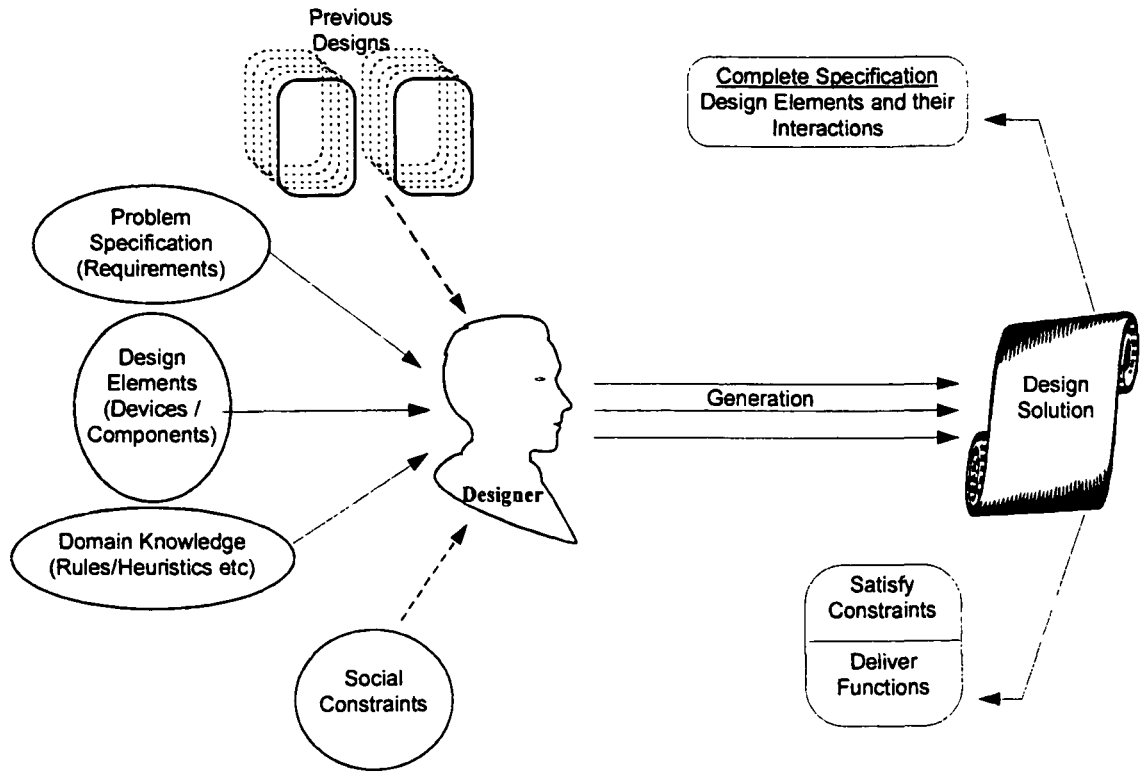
Previous Designs

Complete Specification
Design Elements and their Interactions

Problem Specification (Requirements)

Design Elements (Devices / Components)

Domain Knowledge (Rules/Heuristics etc)

Social Constraints

Designer

Generation

Design Solution

Satisfy Constraints

Deliver Functions